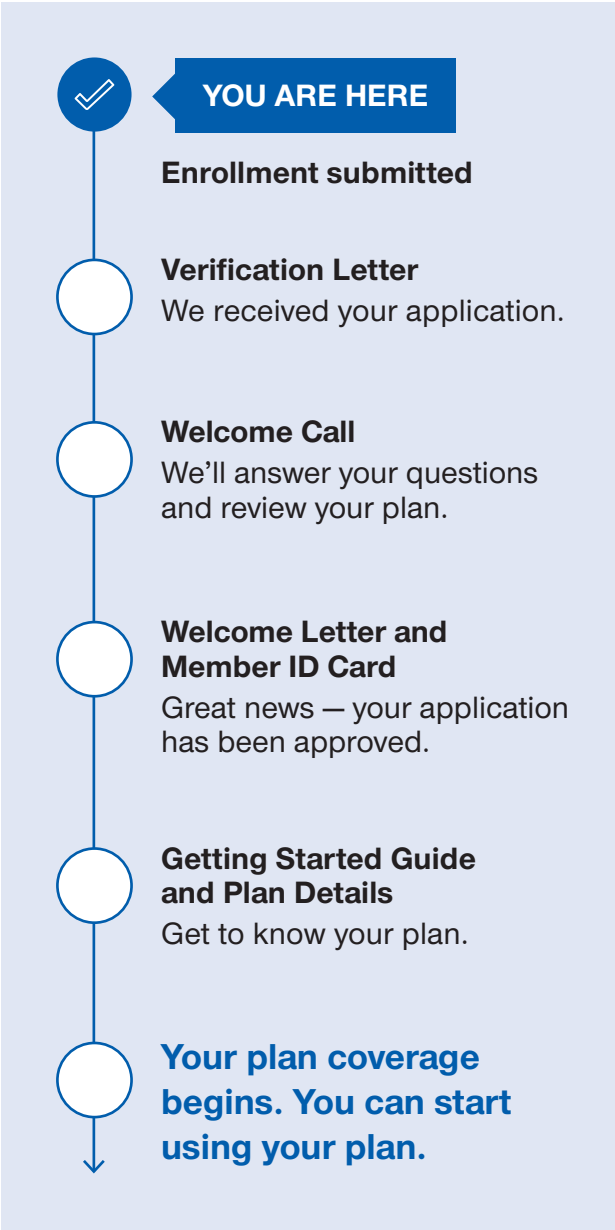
YOU ARE HERE

Enrollment submitted

Verification Letter
We received your application.

Welcome Call
We’ll answer your questions and review your plan.

Welcome Letter and Member ID Card
Great news — your application has been approved.

Getting Started Guide and Plan Details
Get to know your plan.

Your plan coverage begins. You can start using your plan.